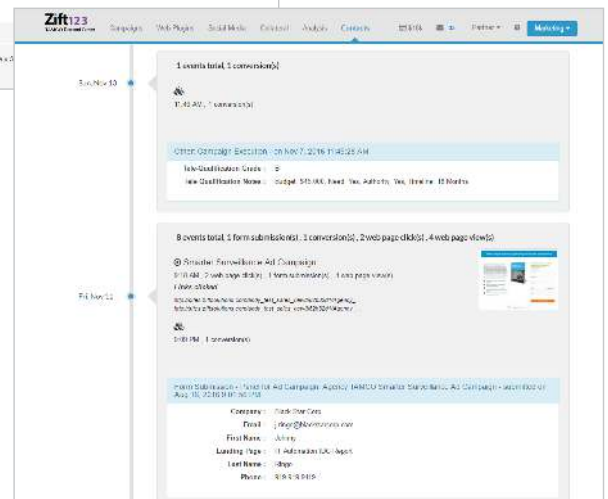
Zift123

Campaigns Web Pages Social Media Collateral Analysis Contacts

Partner Marketing

Sun, Nov 13

1 events total, 1 conversion(s)

11:45 AM, 1 conversion(s)

Offline Campaign Execution on Nov 7, 2016 11:45:28 AM

Tele-Qualification Grade : B

Tele-Qualification Notes : budget: $45,000, Need: Yes, Authority: Yes, timeline: 12 Months

Fri, Nov 11

8 events total, 1 form submission(s), 1 conversion(s), 2 web page click(s), 4 web page view(s)

Smarter Surveillance Ad Campaign

5:16 AM, 2 web page click(s), 1 form submission(s), 4 web page view(s)

Links clicked

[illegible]

5:08 PM, 1 conversion(s)

Form Submission - Fund for Ad Campaign Agency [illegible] Smarter Surveillance Ad Campaign - submitted on Aug 10, 2016 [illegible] PM

Company : Black Star Corp

Email : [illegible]

First Name : Johnny

Landing Page : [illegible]

Last Name : Ringo

Phone : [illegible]